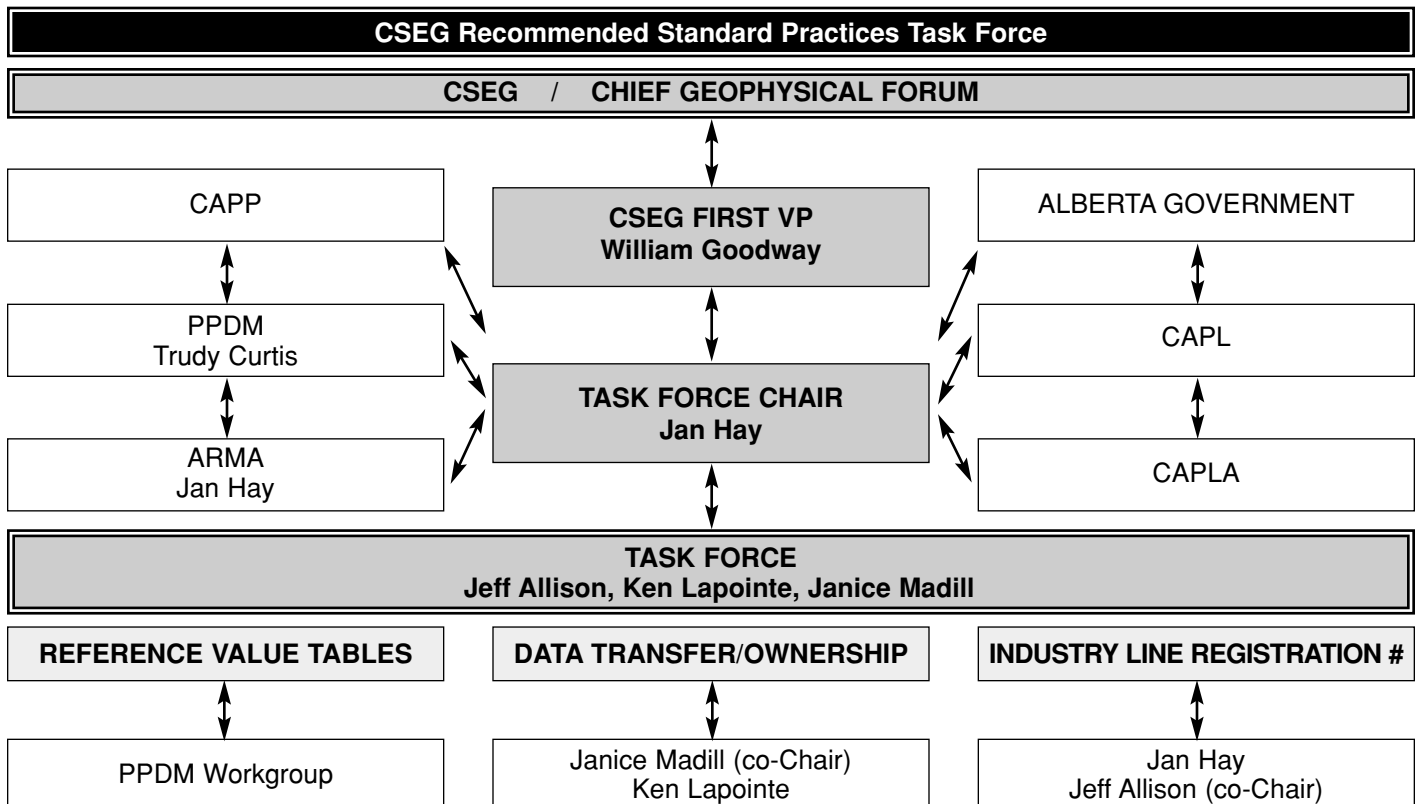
CSEG Recommended Standard Practices Task Force

CSEG / CHIEF GEOPHYSICAL FORUM

CAPP

PPDM
Trudy Curtis

ARMA
Jan Hay

CSEG FIRST VP
William Goodway

TASK FORCE CHAIR
Jan Hay

ALBERTA GOVERNMENT

CAPL

CAPLA

TASK FORCE
Jeff Allison, Ken Lapointe, Janice Madill

REFERENCE VALUE TABLES

PPDM Workgroup

DATA TRANSFER/OWNERSHIP

Janice Madill (co-Chair)
Ken Lapointe

INDUSTRY LINE REGISTRATION #

Jan Hay
Jeff Allison (co-Chair)